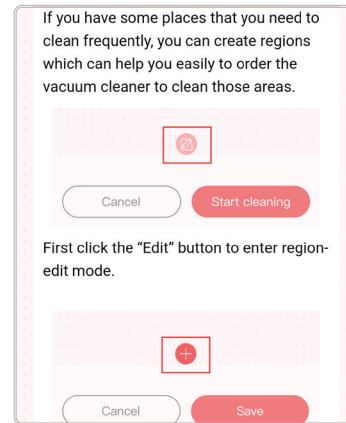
If you have some places that you need to clean frequently, you can create regions which can help you easily to order the vacuum cleaner to clean those areas.

Cancel

Start cleaning

First click the “Edit” button to enter region-edit mode.

Cancel

Save